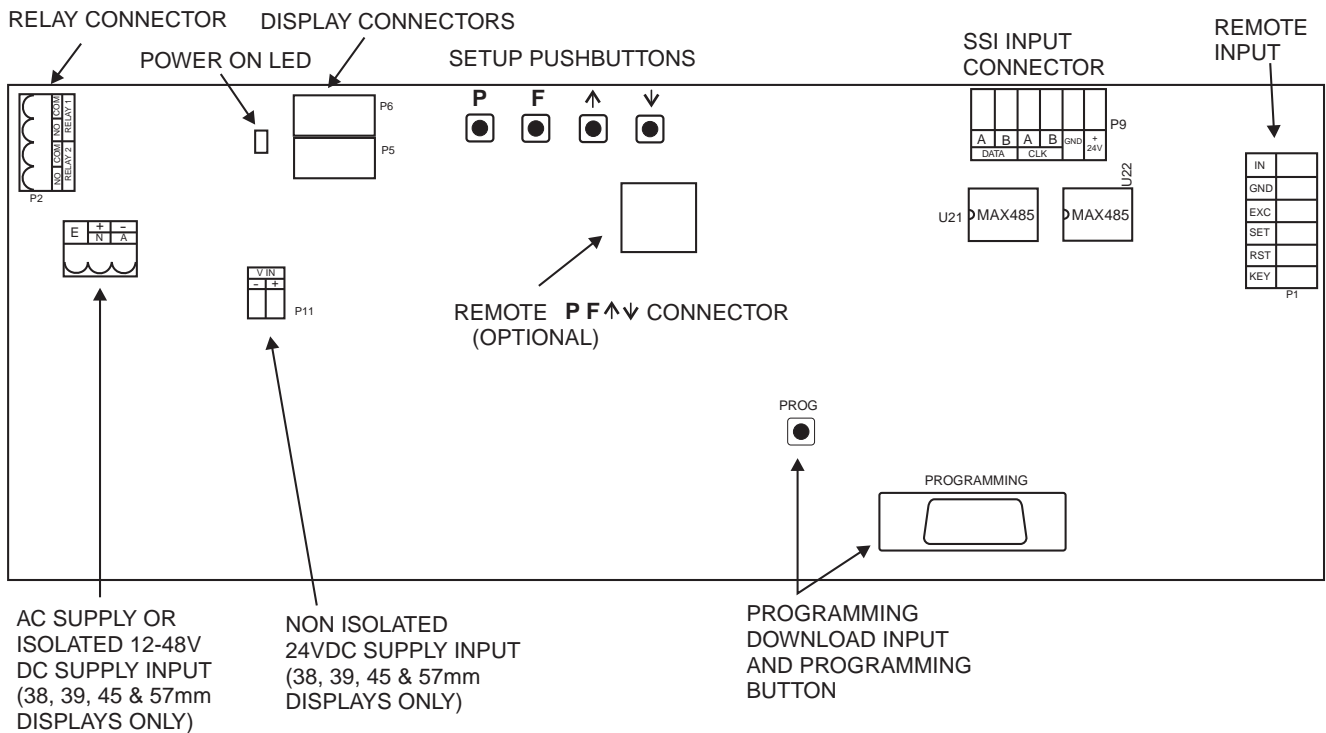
RELAY CONNECTOR

DISPLAY CONNECTORS

POWER ON LED

SETUP PUSHBUTTONS

SSI INPUT CONNECTOR

REMOTE INPUT

COM
NO
RELAY 1
COM
NO
RELAY 2

P2

P6

P5

P
F
↑
↓

A
B
A
B
GND
+ 24V
DATA
CLK

P9

U22

IN
GND
EXC
SET
RST
KEY

P1

U21
MAX485
MAX485

E
+ N
– A

V IN
– +

P11

REMOTE **P F** ↑↓ CONNECTOR (OPTIONAL)

PROG

PROGRAMMING

AC SUPPLY OR ISOLATED 12-48V DC SUPPLY INPUT (38, 39, 45 & 57mm DISPLAYS ONLY)

NON ISOLATED 24VDC SUPPLY INPUT (38, 39, 45 & 57mm DISPLAYS ONLY)

PROGRAMMING DOWNLOAD INPUT AND PROGRAMMING BUTTON